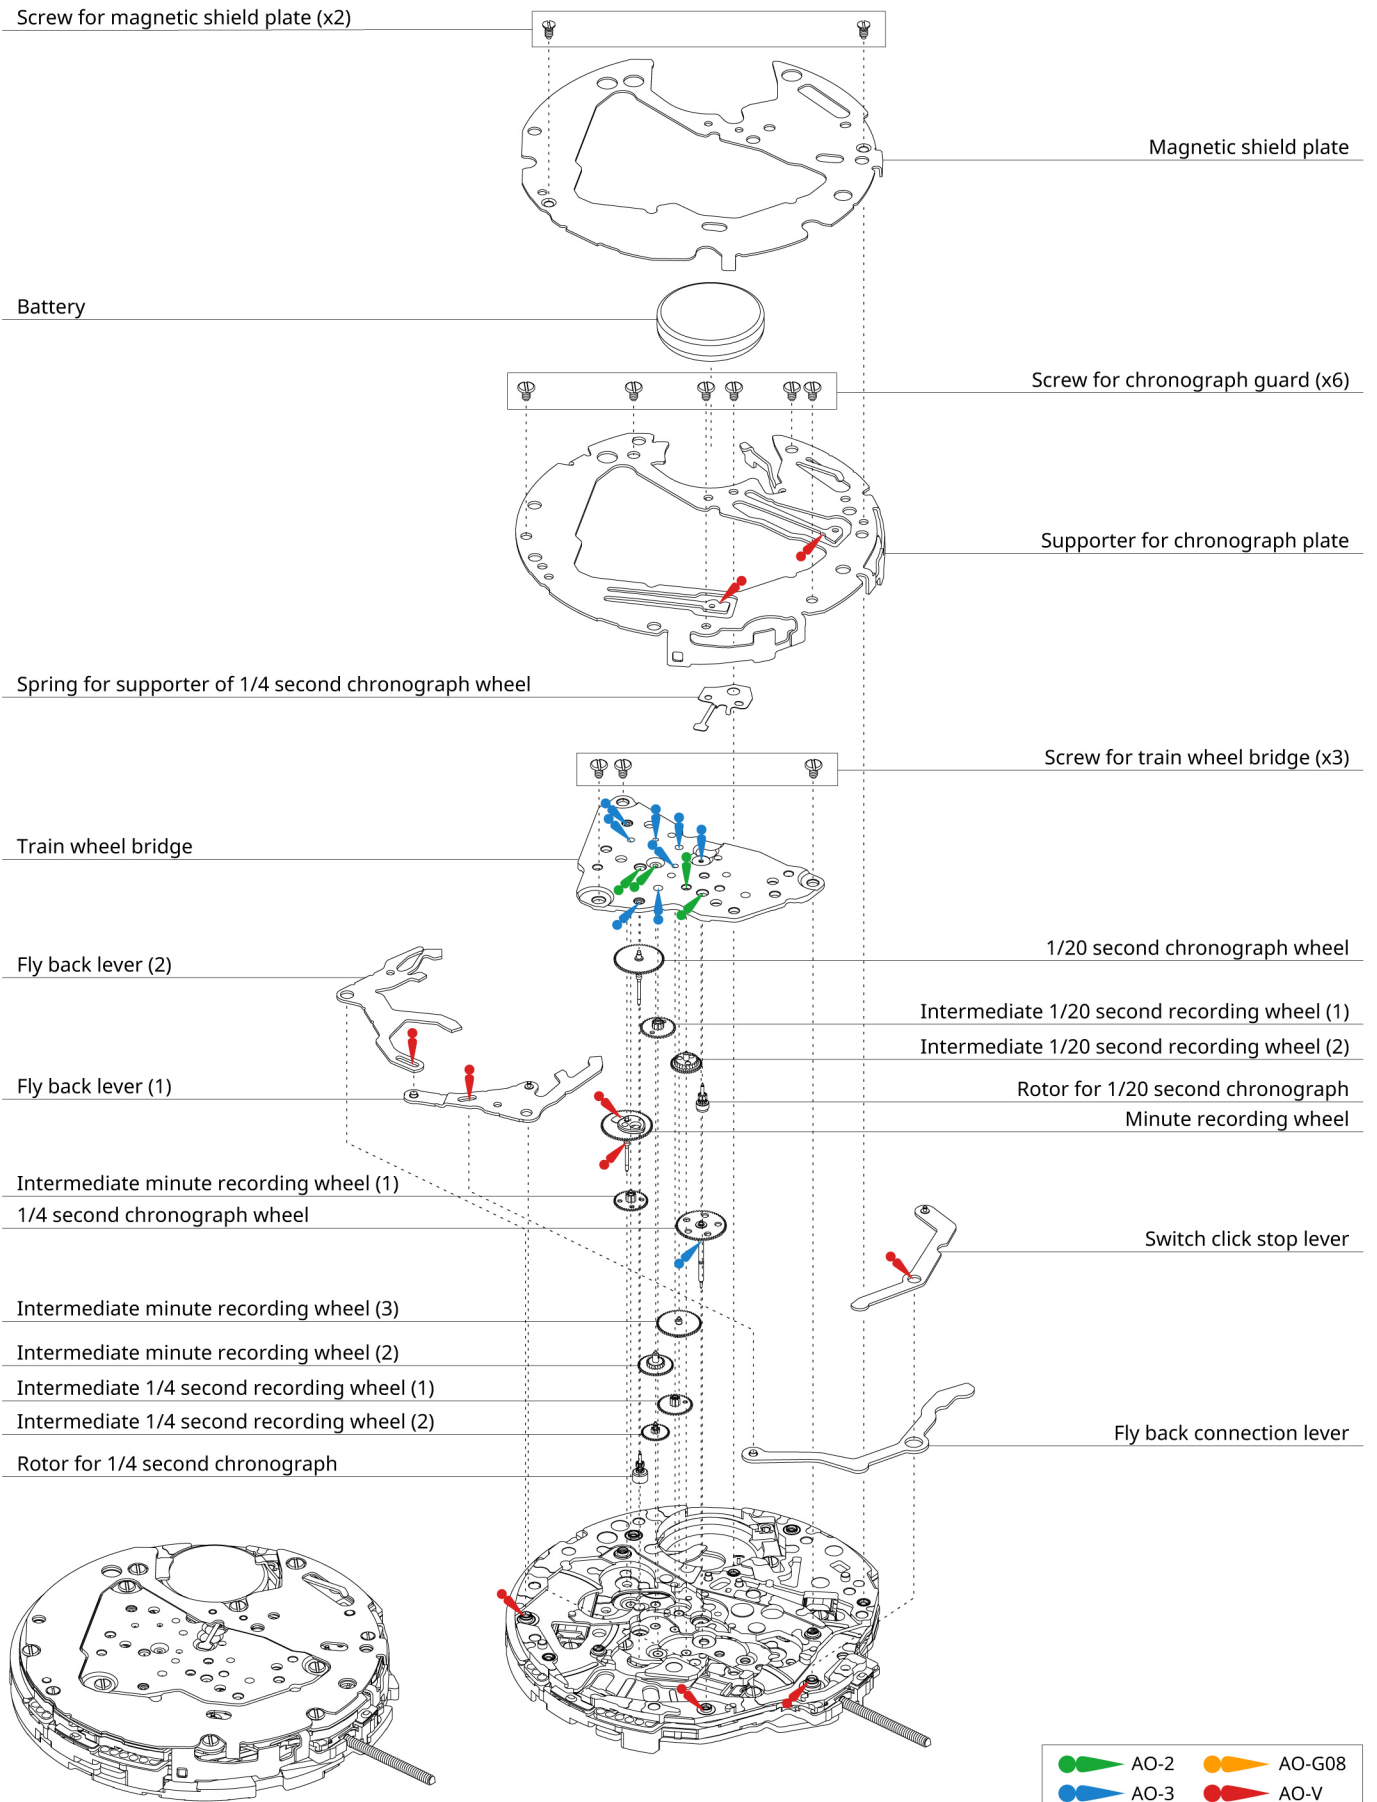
Screw for magnetic shield plate (x2)

Magnetic shield plate

Battery

Screw for chronograph guard (x6)

Supporter for chronograph plate

Spring for supporter of 1/4 second chronograph wheel

Screw for train wheel bridge (x3)

Train wheel bridge

1/20 second chronograph wheel

Fly back lever (2)

Intermediate 1/20 second recording wheel (1)

Intermediate 1/20 second recording wheel (2)

Fly back lever (1)

Rotor for 1/20 second chronograph

Minute recording wheel

Intermediate minute recording wheel (1)

1/4 second chronograph wheel

Switch click stop lever

Intermediate minute recording wheel (3)

Intermediate minute recording wheel (2)

Intermediate 1/4 second recording wheel (1)

Intermediate 1/4 second recording wheel (2)

Fly back connection lever

Rotor for 1/4 second chronograph

AO-2
AO-G08
AO-3
AO-V